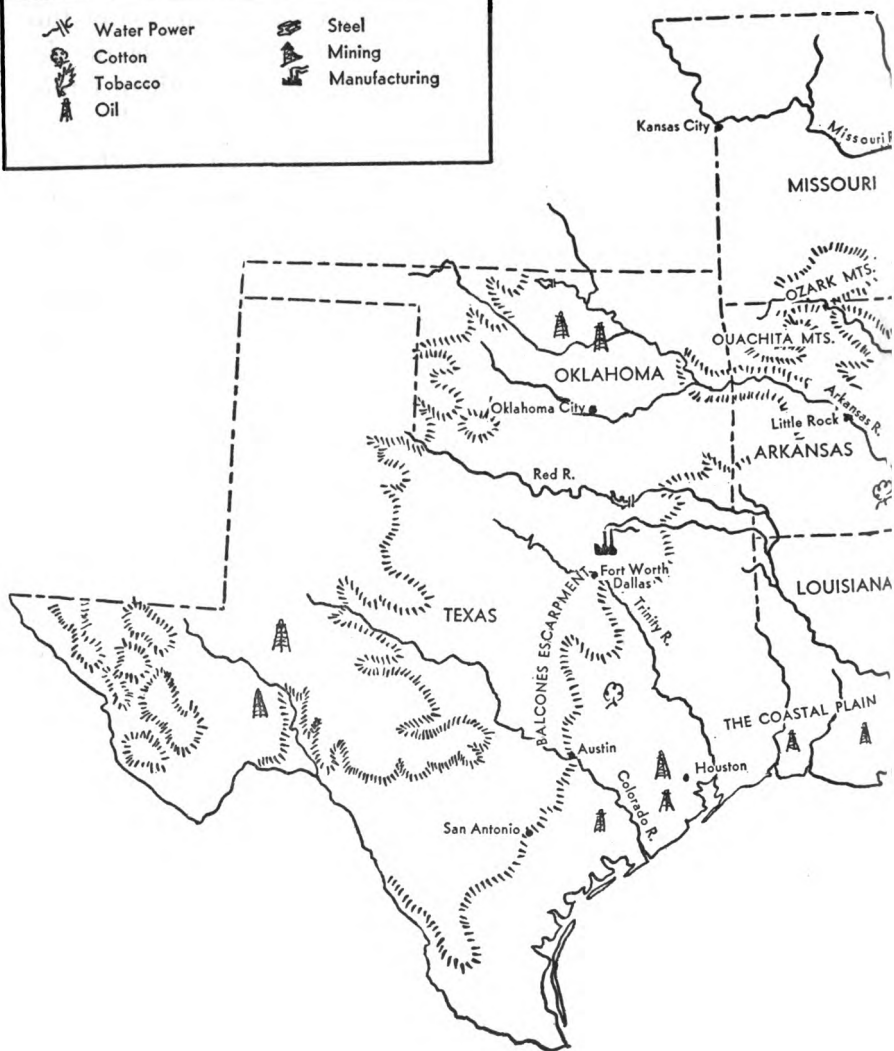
Water Power
Cotton
Tobacco
Oil
Steel
Mining
Manufacturing

Kansas City
Missouri R.
MISSOURI
OZARK MTS.
OUACHITA MTS.
OKLAHOMA
Oklahoma City
Arkansas R.
Little Rock
ARKANSAS
Red R.
Fort Worth
Dallas
LOUISIANA
TEXAS
BALCONES ESCARPMENT
Trinity R.
THE COASTAL PLAIN
Austin
Houston
Colorado R.
San Antonio